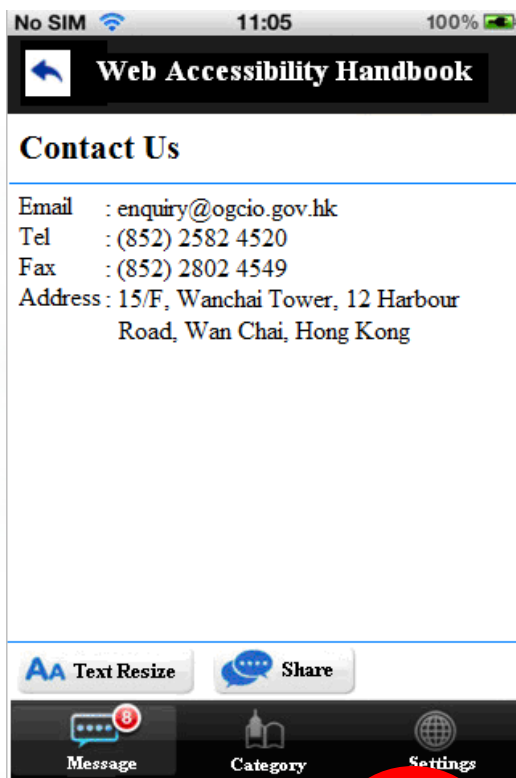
No SIM 11:05 100%

Web Accessibility Handbook

Contact Us

| | |
|---|---|
| Email | : enquiry@ogcio.gov.hk |
| Tel | : (852) 2582 4520 |
| Fax | : (852) 2802 4549 |
| Address | : 15/F, Wanchai Tower, 12 Harbour Road, Wan Chai, Hong Kong |

AA Text Resize

Share

8

Message

Category

Settings